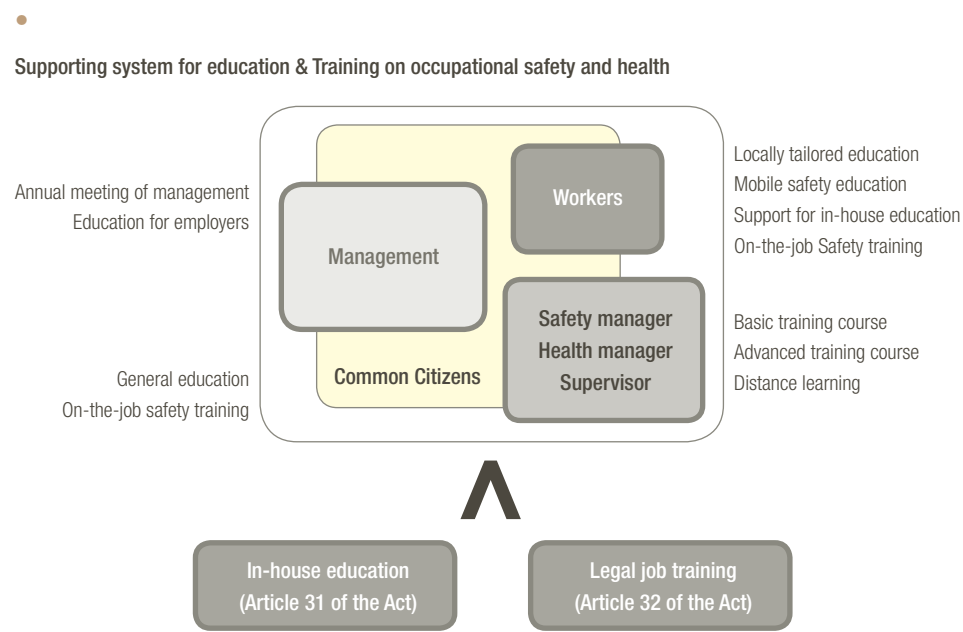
Supporting system for education & Training on occupational safety and health

Annual meeting of management
Education for employers

Workers

Management

Locally tailored education
Mobile safety education
Support for in-house education
On-the-job Safety training

Safety manager
Health manager
Supervisor

Basic training course
Advanced training course
Distance learning

General education
On-the-job safety training

Common Citizens

In-house education
(Article 31 of the Act)

Legal job training
(Article 32 of the Act)